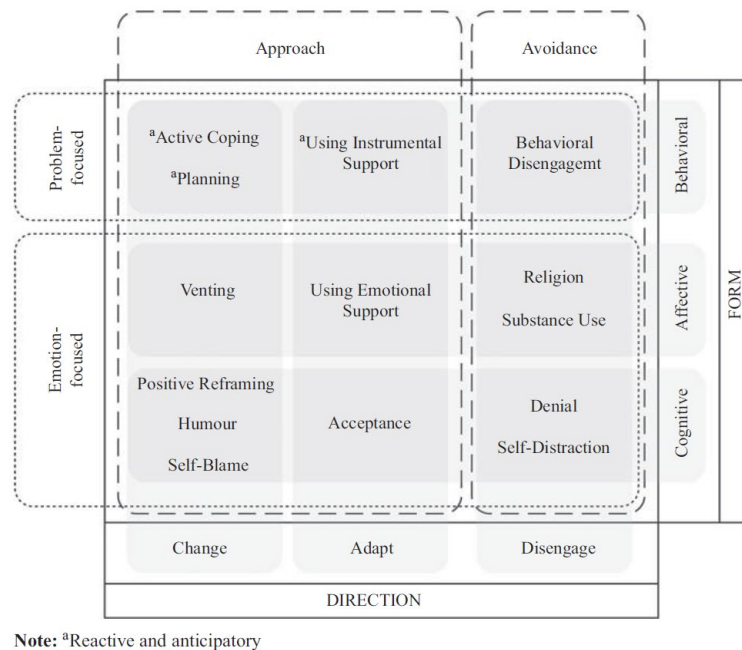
| | Approach | | Avoidance | | |
|---|---|---|---|---|---|
| Problem-focused | $^a$Active Coping $^a$Planning | $^a$Using Instrumental Support | Behavioral Disengagemt | Behavioral | FORM |
| Emotion-focused | Venting | Using Emotional Support | Religion Substance Use | Affective | |
| | Positive Reframing Humour Self-Blame | Acceptance | Denial Self-Distraction | Cognitive | |
| | Change | Adapt | Disengage | | |

DIRECTION

**Note:** $^a$Reactive and anticipatory